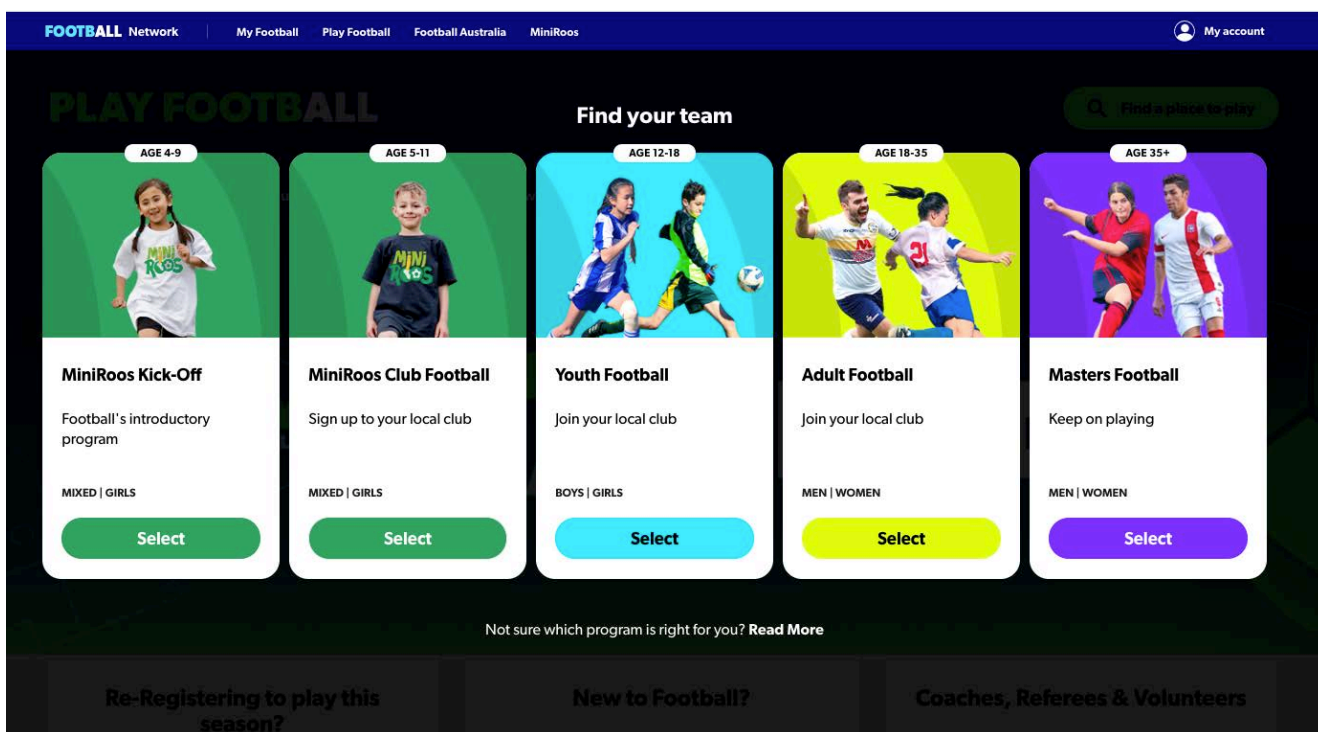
FOOTBALL Network | My Football | Play Football | Football Australia | MiniRoos | My account

PLAY FOOTBALL

Find a place to play

Find your team

AGE 4-9

MINI ROOS

MiniRoos Kick-Off

Football's introductory program

MIXED | GIRLS

Select

AGE 5-11

MINI ROOS

MiniRoos Club Football

Sign up to your local club

MIXED | GIRLS

Select

AGE 12-18

Youth Football

Join your local club

BOYS | GIRLS

Select

AGE 18-35

Adult Football

Join your local club

MEN | WOMEN

Select

AGE 35+

Masters Football

Keep on playing

MEN | WOMEN

Select

Not sure which program is right for you? Read More

Re-Registering to play this season?

New to Football?

Coaches, Referees & Volunteers